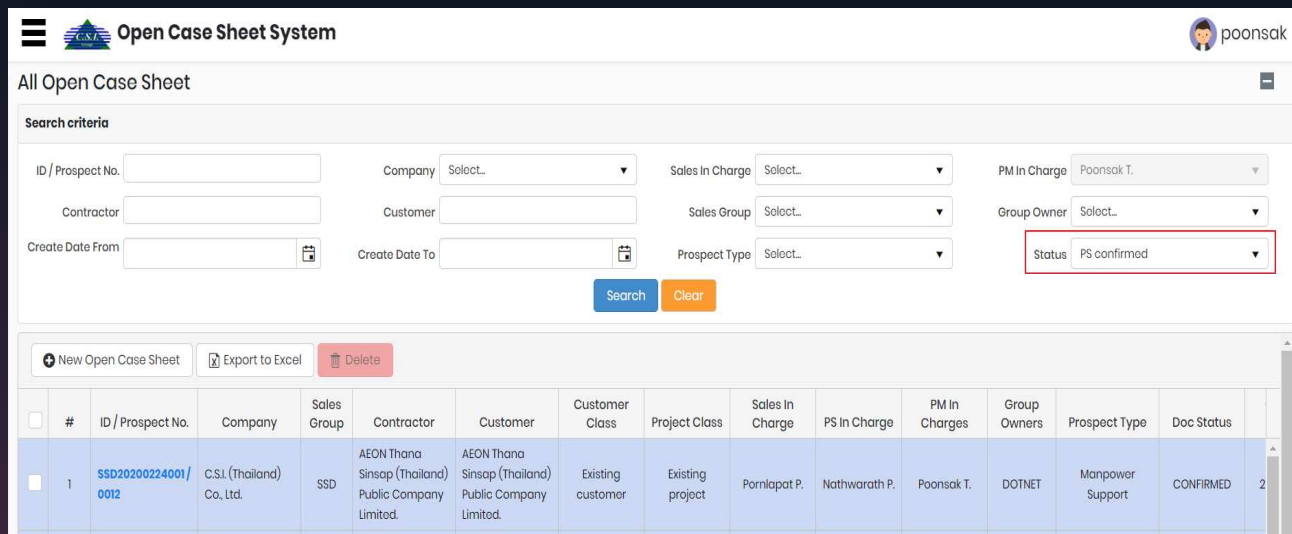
Open Case Sheet System

poonsak

All Open Case Sheet

Search criteria

ID / Prospect No.

Company Select...

Sales In Charge Select...

PM In Charge Poonsak T.

Contractor

Customer

Sales Group Select...

Group Owner Select...

Create Date From

Create Date To

Prospect Type Select...

Status PS confirmed

Search Clear

New Open Case Sheet Export to Excel Delete

| | # | ID / Prospect No. | Company | Sales Group | Contractor | Customer | Customer Class | Project Class | Sales In Charge | PS In Charge | PM In Charges | Group Owners | Prospect Type | Doc Status | |
|---|---|---|---|---|---|---|---|---|---|---|---|---|---|---|---|
| | 1 | SSD20200224001/0012 | C.S.I. (Thailand) Co., Ltd. | SSD | AEON Thana Sinsap (Thailand) Public Company Limited. | AEON Thana Sinsap (Thailand) Public Company Limited. | Existing customer | Existing project | Pornlapat P. | Nathwarath P. | Poonsak T. | DOTNET | Manpower Support | CONFIRMED | 2 |